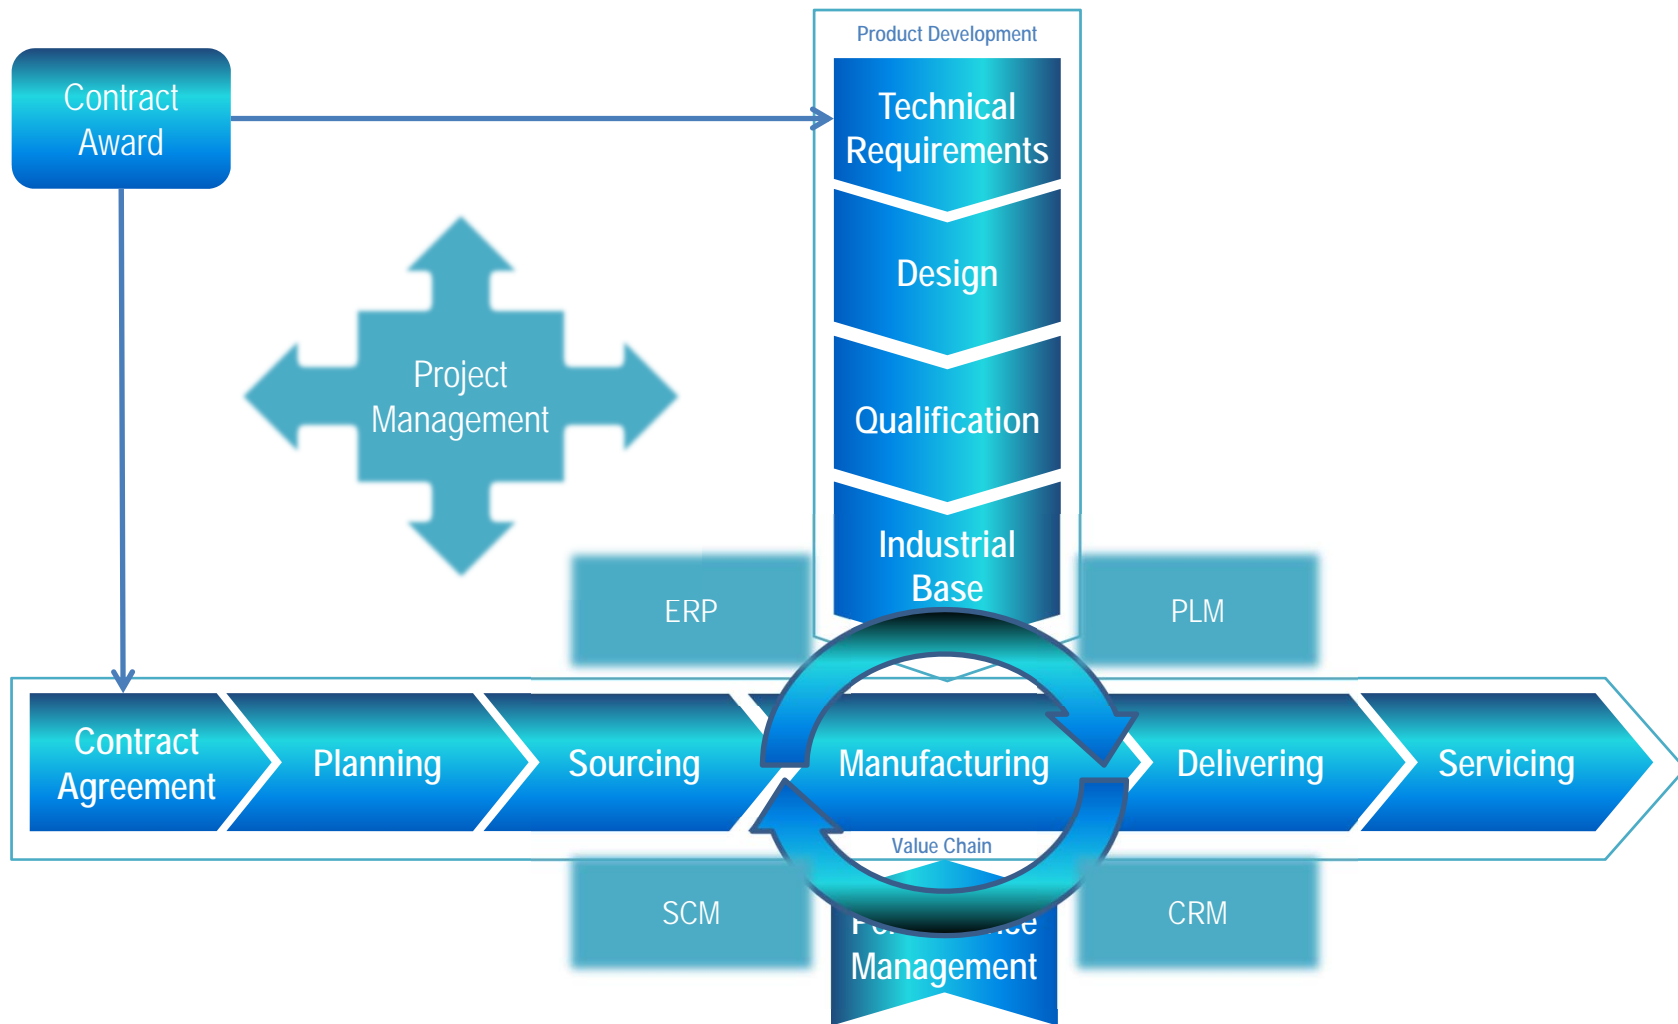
Contract Award

Product Development

Technical Requirements

Design

Qualification

Industrial Base

Project Management

ERP

PLM

Contract Agreement

Planning

Sourcing

Manufacturing

Delivering

Servicing

Value Chain

SCM

CRM

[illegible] Management